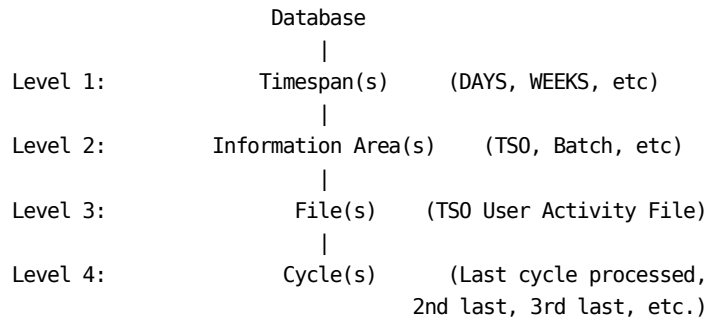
Database
|
Level 1: Timespan(s) (DAYS, WEEKS, etc)
|
Level 2: Information Area(s) (TSO, Batch, etc)
|
Level 3: File(s) (TSO User Activity File)
|
Level 4: Cycle(s) (Last cycle processed, 2nd last, 3rd last, etc.)